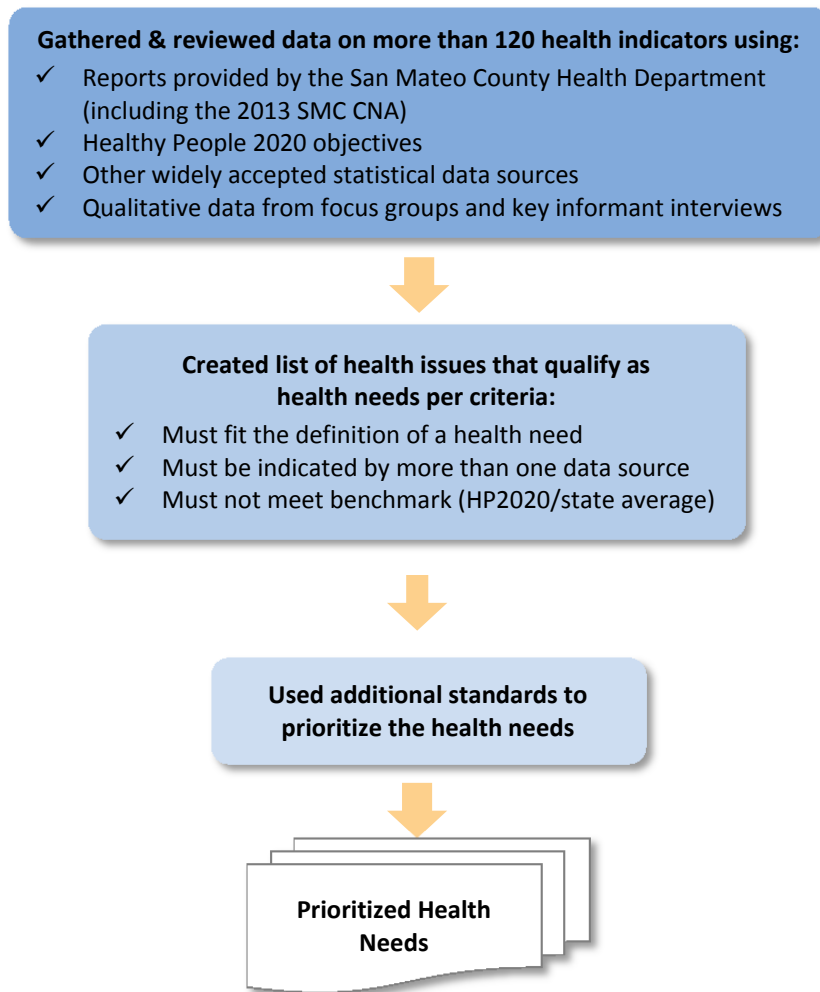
**Gathered & reviewed data on more than 120 health indicators using:**

✓ Reports provided by the San Mateo County Health Department (including the 2013 SMC CNA)
✓ Healthy People 2020 objectives
✓ Other widely accepted statistical data sources
✓ Qualitative data from focus groups and key informant interviews

**Created list of health issues that qualify as health needs per criteria:**

✓ Must fit the definition of a health need
✓ Must be indicated by more than one data source
✓ Must not meet benchmark (HP2020/state average)

**Used additional standards to prioritize the health needs**

**Prioritized Health Needs**